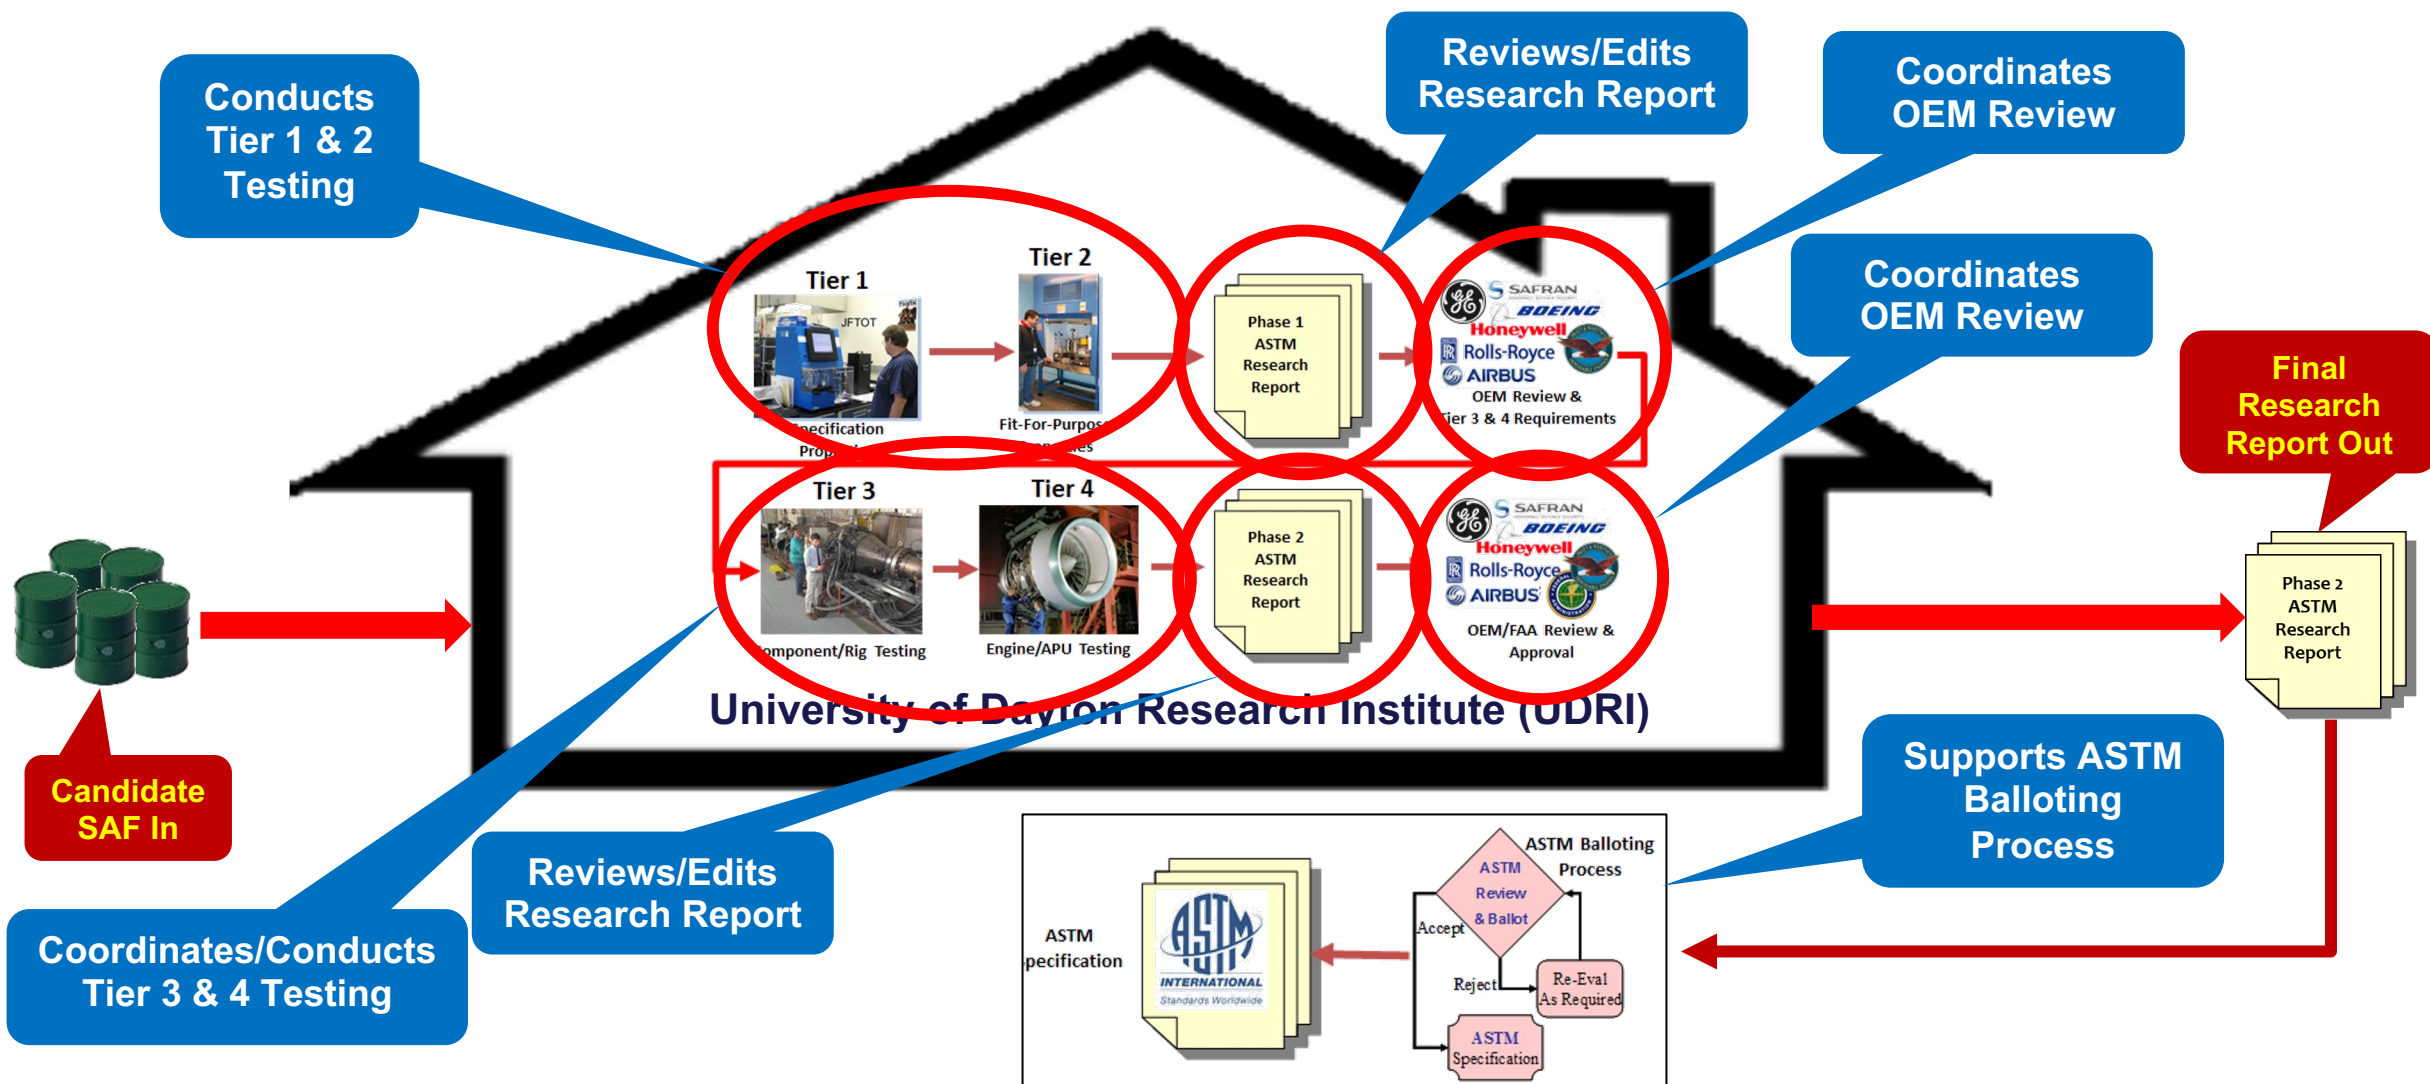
Conducts Tier 1 & 2 Testing

Reviews/Edits Research Report

Coordinates OEM Review

Coordinates OEM Review

Final Research Report Out

Tier 1

JFTOT

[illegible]pecification Prop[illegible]

Tier 2

Fit-For-Purpos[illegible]

Phase 1 ASTM Research Report

SAFRAN
BOEING
Honeywell
Rolls-Royce
AIRBUS
OEM Review & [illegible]ier 3 & 4 Requirements

Tier 3

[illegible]omponent/Rig Testing

Tier 4

Engine/APU Testing

Phase 2 ASTM Research Report

SAFRAN
BOEING
Honeywell
Rolls-Royce
AIRBUS
OEM/FAA Review & Approval

Phase 2 ASTM Research Report

University of Dayton Research Institute (UDRI)

Candidate SAF In

Supports ASTM Balloting Process

Reviews/Edits Research Report

Coordinates/Conducts Tier 3 & 4 Testing

ASTM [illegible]pecification

ASTM INTERNATIONAL Standards Worldwide

ASTM Balloting Process

ASTM Review & Ballot

Accept

Reject

Re-Eval As Required

ASTM Specification